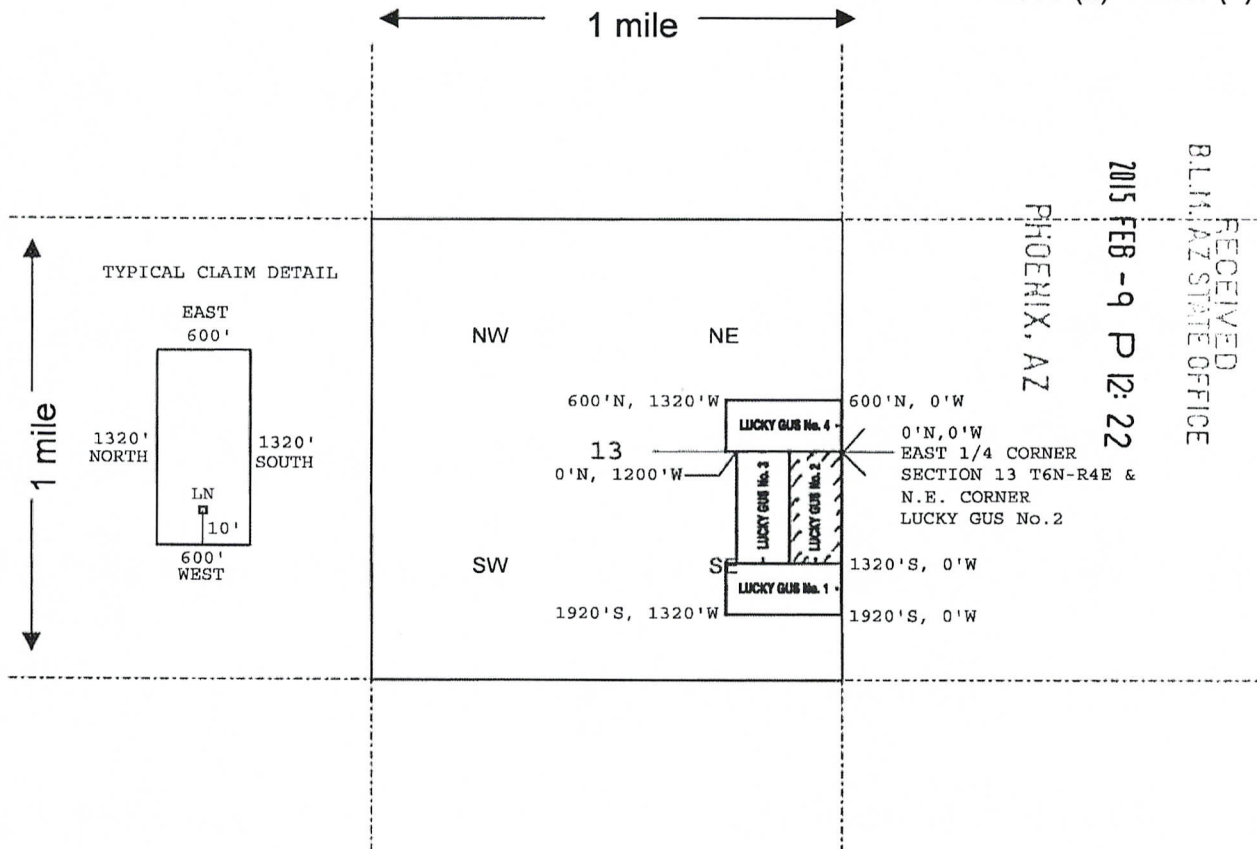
1 mile

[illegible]

TYPICAL CLAIM DETAIL

EAST
600'

1320'
NORTH

1320'
SOUTH

LN

10'

600'
WEST

1 mile

NW

NE

SW

SE

13

600'N, 1320'W

600'N, 0'W

LUCKY GUS No. 4

0'N, 1200'W

LUCKY GUS No. 3

LUCKY GUS No. 2

0'N,0'W
EAST 1/4 CORNER
SECTION 13 T6N-R4E &
N.E. CORNER
LUCKY GUS No.2

1320'S, 0'W

LUCKY GUS No. 1

1920'S, 1320'W

1920'S, 0'W

RECEIVED
B.L.M. AZ STATE OFFICE
2015 FEB -9 P 12: 22
PHOENIX, AZ